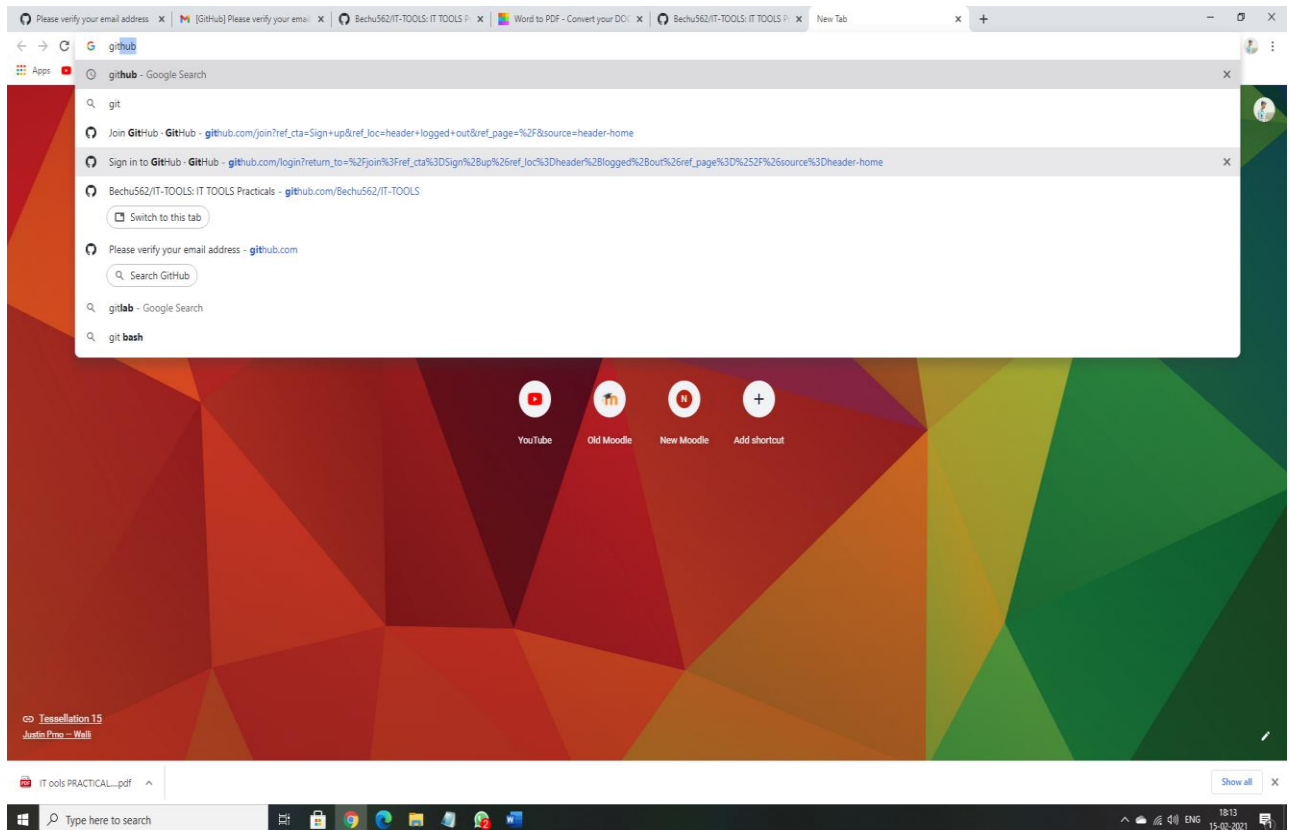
Please verify your email address ×
[GitHub] Please verify your emai ×
Bechu562/IT-TOOLS: IT TOOLS P ×
Word to PDF - Convert your DOC ×
Bechu562/IT-TOOLS: IT TOOLS P ×
New Tab ×
+

github

Apps

github - Google Search ×

git

Join GitHub · GitHub - github.com/join?ref_cta=Sign+up&ref_loc=header+logged+out&ref_page=%2F&source=header-home

Sign in to GitHub · GitHub - github.com/login?return_to=%2Fjoin%3Fref_cta%3DSign%2Bup%26ref_loc%3Dheader%2Blogged%2Bout%26ref_page%3D%252F%26source%3Dheader-home ×

Bechu562/IT-TOOLS: IT TOOLS Practicals - github.com/Bechu562/IT-TOOLS

Switch to this tab

Please verify your email address - github.com

Search GitHub

gitlab - Google Search

git bash

YouTube
Old Moodle
New Moodle
Add shortcut

Tessellation 15
Justin Prno — Walli

IT ools PRACTICAL....pdf ^

Show all ×

Type here to search

ENG 18:13 15-02-2021